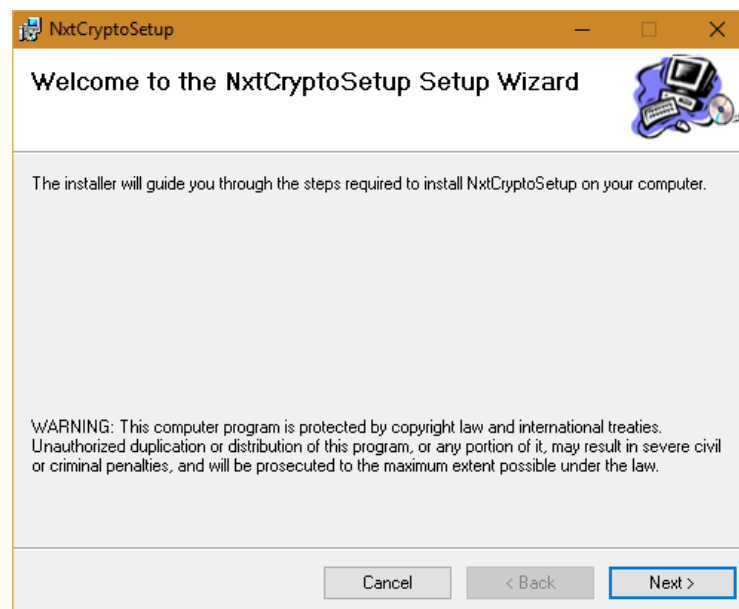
NxtCryptoSetup

Welcome to the NxtCryptoSetup Setup Wizard

The installer will guide you through the steps required to install NxtCryptoSetup on your computer.

WARNING: This computer program is protected by copyright law and international treaties. Unauthorized duplication or distribution of this program, or any portion of it, may result in severe civil or criminal penalties, and will be prosecuted to the maximum extent possible under the law.

Cancel
< Back
Next >